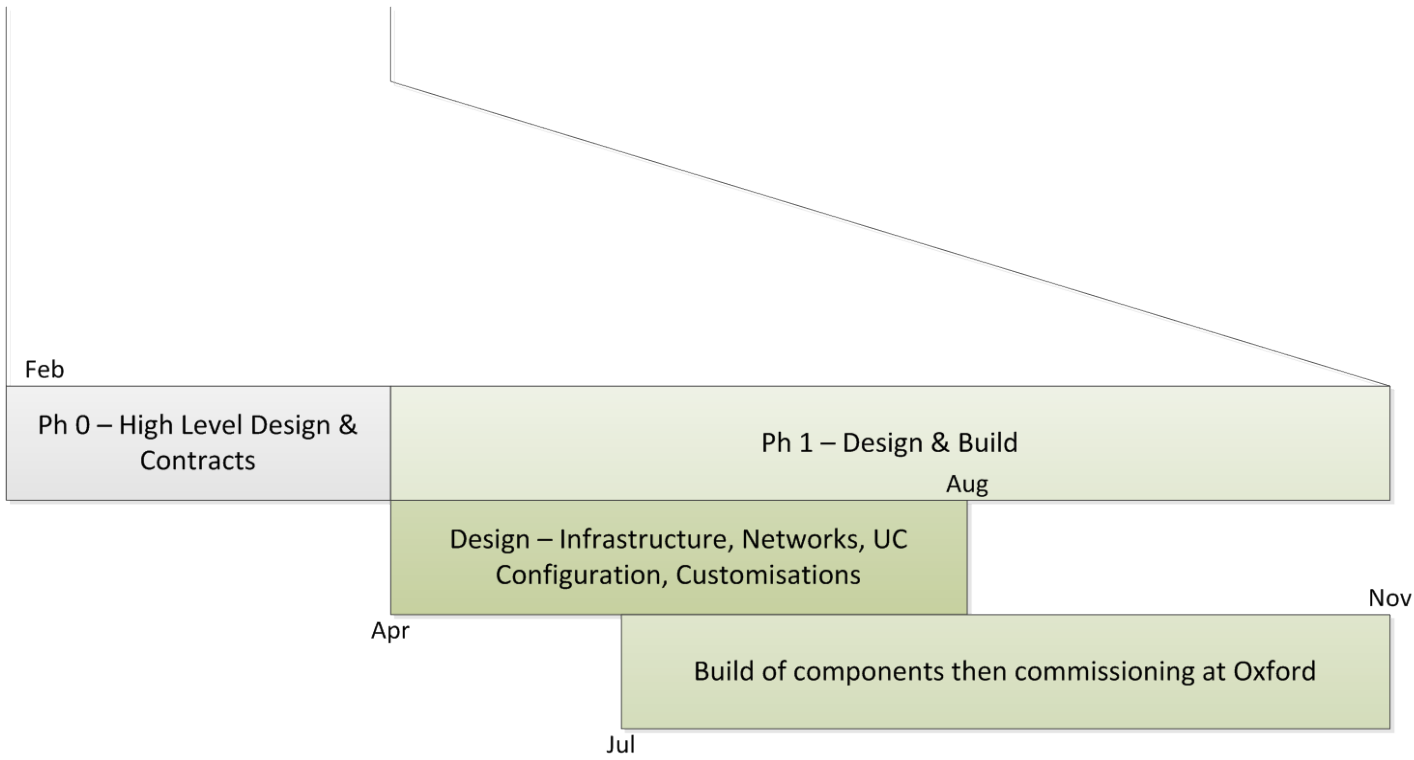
Feb

Ph 0 – High Level Design & Contracts

Ph 1 – Design & Build

Aug

Design – Infrastructure, Networks, UC Configuration, Customisations

Nov

Apr

Build of components then commissioning at Oxford

Jul